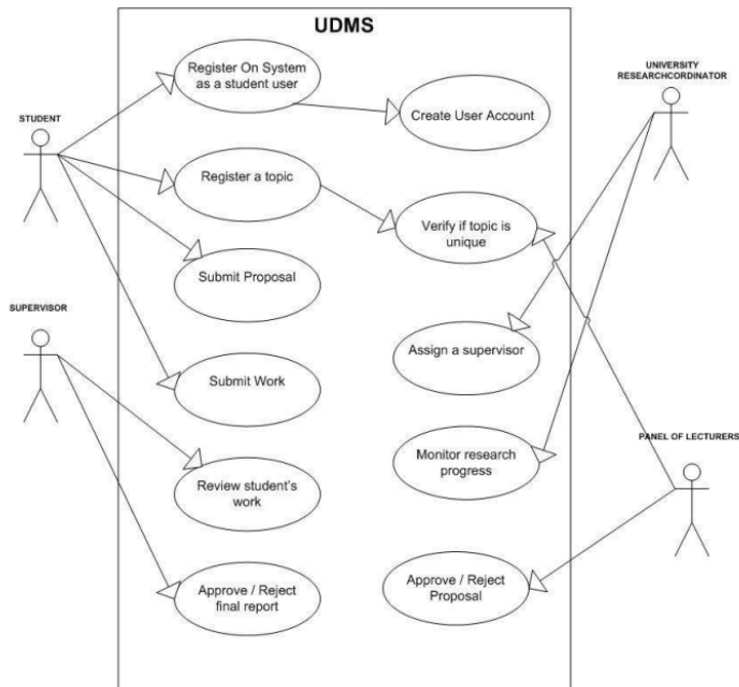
UDMS

STUDENT

Register On System as a student user

Create User Account

UNIVERSITY RESEARCHCORDINATOR

Register a topic

Verify if topic is unique

Submit Proposal

SUPERVISOR

Assign a supervisor

Submit Work

Monitor research progress

PANEL OF LECTURERS

Review student's work

Approve / Reject Proposal

Approve / Reject final report